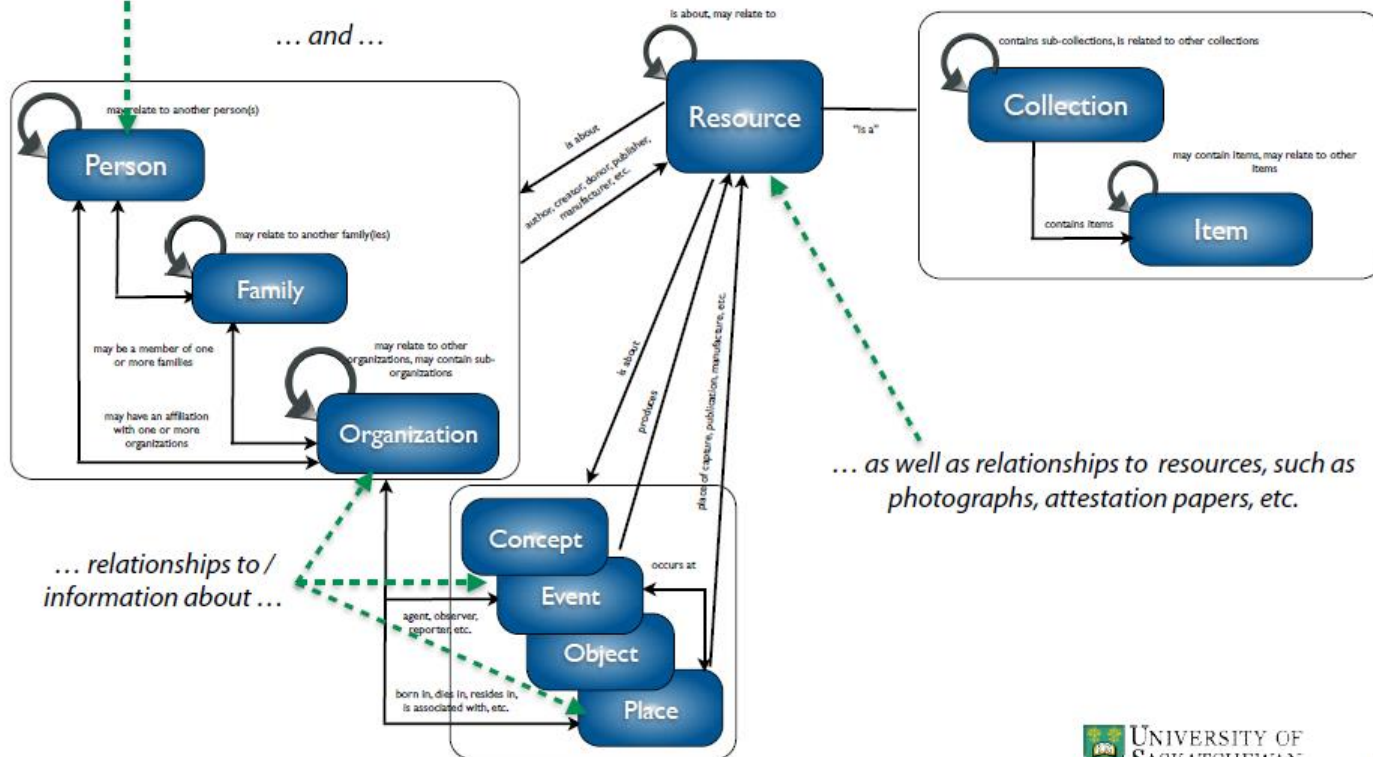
… and …

may relate to another person(s)

Person

may relate to another family(ies)

Family

may be a member of one or more families

may have an affiliation with one or more organizations

may relate to other organizations, may contain sub-organizations

Organization

is about, may relate to

Resource

is about

author, creator, donor, publisher, manufacturer, etc.

"is a"

contains sub-collections, is related to other collections

Collection

may contain items, may relate to other items

contains items

Item

is about

produces

place of capture, publication, manufacture, etc.

Concept

Event

occurs at

Object

Place

agent, observer, reporter, etc.

born in, dies in, resides in, is associated with, etc.

… relationships to / information about …

… as well as relationships to resources, such as photographs, attestation papers, etc.

UNIVERSITY OF
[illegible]